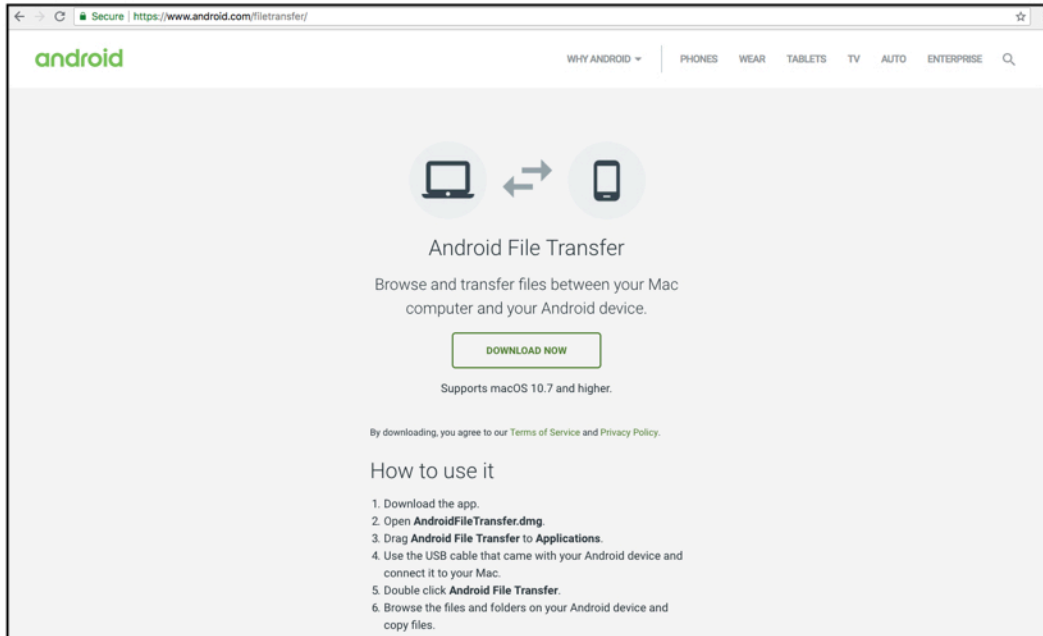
Secure | https://www.android.com/filetransfer/

android

WHY ANDROID ▾ PHONES WEAR TABLETS TV AUTO ENTERPRISE

Android File Transfer

Browse and transfer files between your Mac computer and your Android device.

DOWNLOAD NOW

Supports macOS 10.7 and higher.

By downloading, you agree to our Terms of Service and Privacy Policy.

How to use it

1. Download the app.
2. Open **AndroidFileTransfer.dmg**.
3. Drag **Android File Transfer** to **Applications**.
4. Use the USB cable that came with your Android device and connect it to your Mac.
5. Double click **Android File Transfer**.
6. Browse the files and folders on your Android device and copy files.